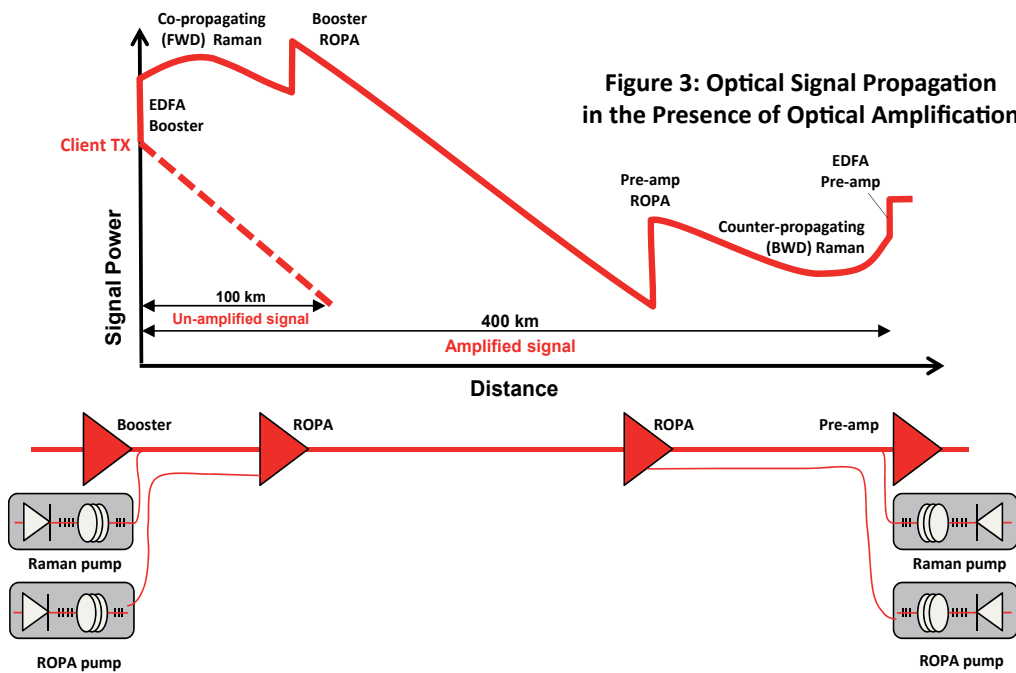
Figure 3: Optical Signal Propagation in the Presence of Optical Amplification

Co-propagating (FWD) Raman

Booster ROPA

EDFA Booster

Client TX

Pre-amp ROPA

EDFA Pre-amp

Counter-propagating (BWD) Raman

Signal Power

100 km

Un-amplified signal

400 km

Amplified signal

Distance

Booster

ROPA

ROPA

Pre-amp

Raman pump

ROPA pump

Raman pump

ROPA pump